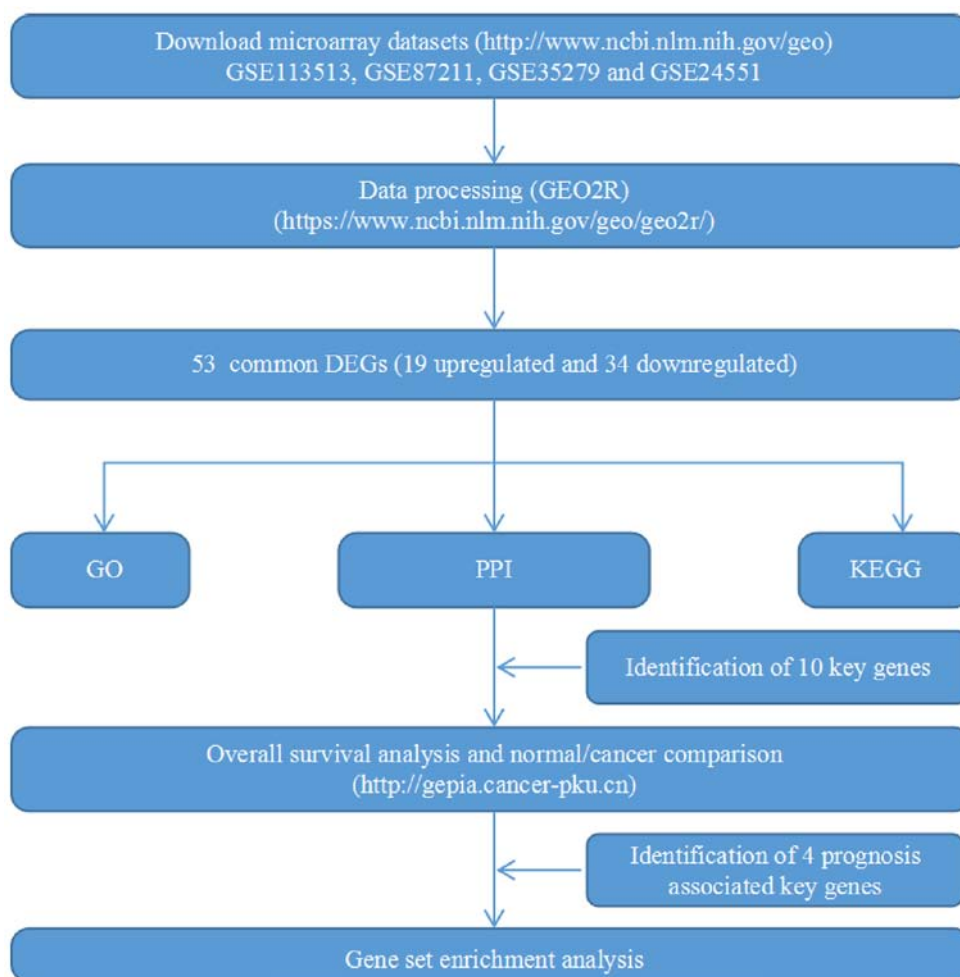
Download microarray datasets (http://www.ncbi.nlm.nih.gov/geo)
GSE113513, GSE87211, GSE35279 and GSE24551

Data processing (GEO2R)
(https://www.ncbi.nlm.nih.gov/geo/geo2r/)

53 common DEGs (19 upregulated and 34 downregulated)

GO

PPI

KEGG

Identification of 10 key genes

Overall survival analysis and normal/cancer comparison
(http://gepia.cancer-pku.cn)

Identification of 4 prognosis associated key genes

Gene set enrichment analysis